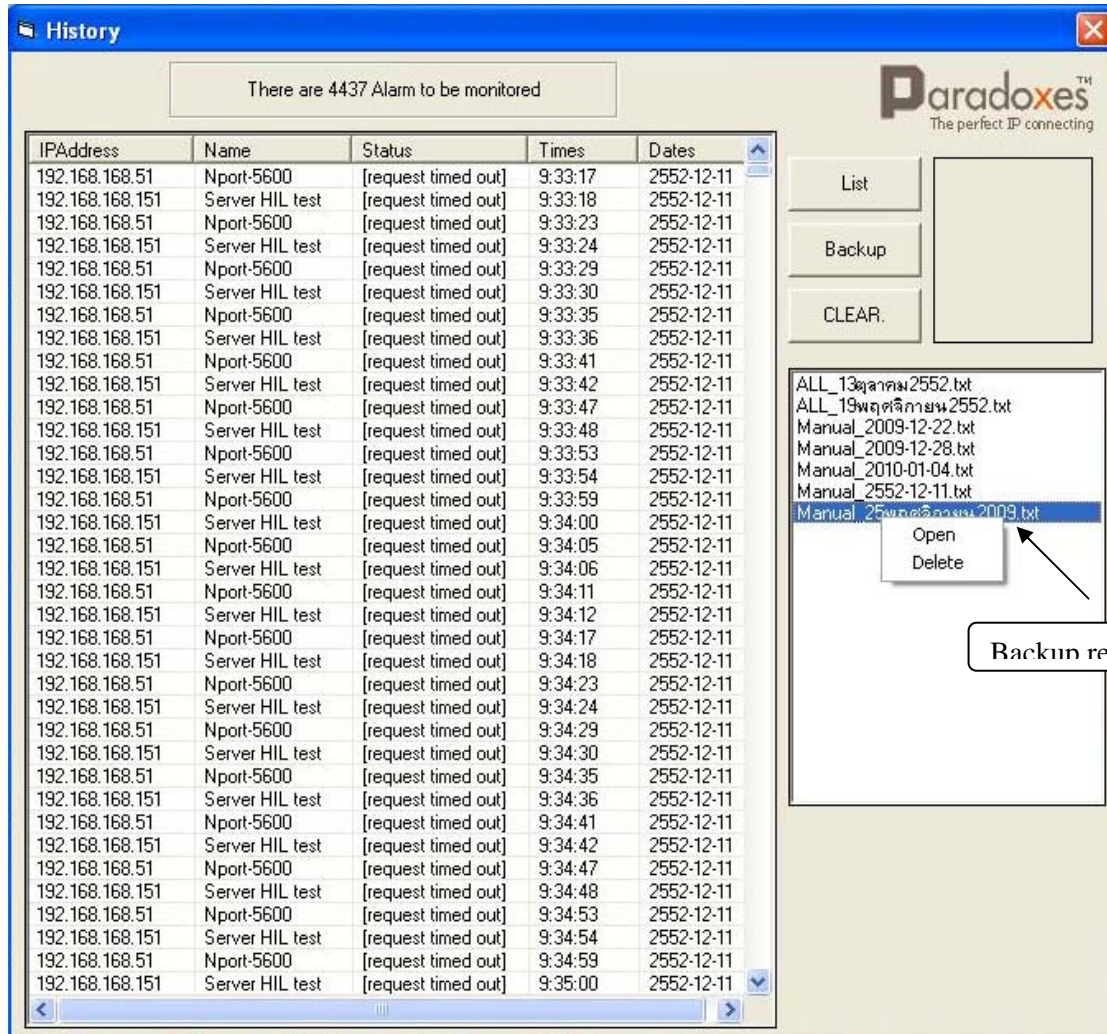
History

There are 4437 Alarm to be monitored

Paradoxes™
The perfect IP connecting

| IPAddress | Name | Status | Times | Dates |
|---|---|---|---|---|
| 192.168.168.51 | Nport-5600 | [request timed out] | 9:33:17 | 2552-12-11 |
| 192.168.168.151 | Server HIL test | [request timed out] | 9:33:18 | 2552-12-11 |
| 192.168.168.51 | Nport-5600 | [request timed out] | 9:33:23 | 2552-12-11 |
| 192.168.168.151 | Server HIL test | [request timed out] | 9:33:24 | 2552-12-11 |
| 192.168.168.51 | Nport-5600 | [request timed out] | 9:33:29 | 2552-12-11 |
| 192.168.168.151 | Server HIL test | [request timed out] | 9:33:30 | 2552-12-11 |
| 192.168.168.51 | Nport-5600 | [request timed out] | 9:33:35 | 2552-12-11 |
| 192.168.168.151 | Server HIL test | [request timed out] | 9:33:36 | 2552-12-11 |
| 192.168.168.51 | Nport-5600 | [request timed out] | 9:33:41 | 2552-12-11 |
| 192.168.168.151 | Server HIL test | [request timed out] | 9:33:42 | 2552-12-11 |
| 192.168.168.51 | Nport-5600 | [request timed out] | 9:33:47 | 2552-12-11 |
| 192.168.168.151 | Server HIL test | [request timed out] | 9:33:48 | 2552-12-11 |
| 192.168.168.51 | Nport-5600 | [request timed out] | 9:33:53 | 2552-12-11 |
| 192.168.168.151 | Server HIL test | [request timed out] | 9:33:54 | 2552-12-11 |
| 192.168.168.51 | Nport-5600 | [request timed out] | 9:33:59 | 2552-12-11 |
| 192.168.168.151 | Server HIL test | [request timed out] | 9:34:00 | 2552-12-11 |
| 192.168.168.51 | Nport-5600 | [request timed out] | 9:34:05 | 2552-12-11 |
| 192.168.168.151 | Server HIL test | [request timed out] | 9:34:06 | 2552-12-11 |
| 192.168.168.51 | Nport-5600 | [request timed out] | 9:34:11 | 2552-12-11 |
| 192.168.168.151 | Server HIL test | [request timed out] | 9:34:12 | 2552-12-11 |
| 192.168.168.51 | Nport-5600 | [request timed out] | 9:34:17 | 2552-12-11 |
| 192.168.168.151 | Server HIL test | [request timed out] | 9:34:18 | 2552-12-11 |
| 192.168.168.51 | Nport-5600 | [request timed out] | 9:34:23 | 2552-12-11 |
| 192.168.168.151 | Server HIL test | [request timed out] | 9:34:24 | 2552-12-11 |
| 192.168.168.51 | Nport-5600 | [request timed out] | 9:34:29 | 2552-12-11 |
| 192.168.168.151 | Server HIL test | [request timed out] | 9:34:30 | 2552-12-11 |
| 192.168.168.51 | Nport-5600 | [request timed out] | 9:34:35 | 2552-12-11 |
| 192.168.168.151 | Server HIL test | [request timed out] | 9:34:36 | 2552-12-11 |
| 192.168.168.51 | Nport-5600 | [request timed out] | 9:34:41 | 2552-12-11 |
| 192.168.168.151 | Server HIL test | [request timed out] | 9:34:42 | 2552-12-11 |
| 192.168.168.51 | Nport-5600 | [request timed out] | 9:34:47 | 2552-12-11 |
| 192.168.168.151 | Server HIL test | [request timed out] | 9:34:48 | 2552-12-11 |
| 192.168.168.51 | Nport-5600 | [request timed out] | 9:34:53 | 2552-12-11 |
| 192.168.168.151 | Server HIL test | [request timed out] | 9:34:54 | 2552-12-11 |
| 192.168.168.51 | Nport-5600 | [request timed out] | 9:34:59 | 2552-12-11 |
| 192.168.168.151 | Server HIL test | [request timed out] | 9:35:00 | 2552-12-11 |

List

Backup

CLEAR.

ALL_13ตุลาคม2552.txt
ALL_19พฤศจิกายน2552.txt
Manual_2009-12-22.txt
Manual_2009-12-28.txt
Manual_2010-01-04.txt
Manual_2552-12-11.txt
Manual_25พฤศจิกายน2009.txt

Open
Delete

Backup re